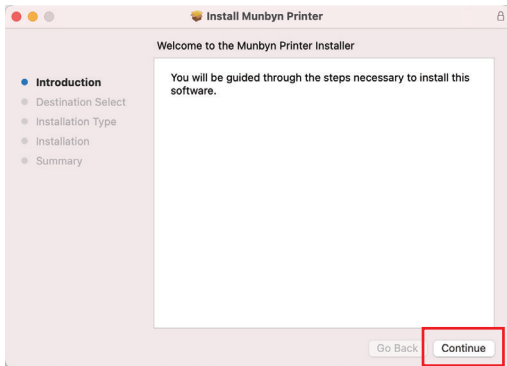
Install Munbyn Printer

Welcome to the Munbyn Printer Installer

Introduction
Destination Select
Installation Type
Installation
Summary

You will be guided through the steps necessary to install this software.

Go Back
Continue